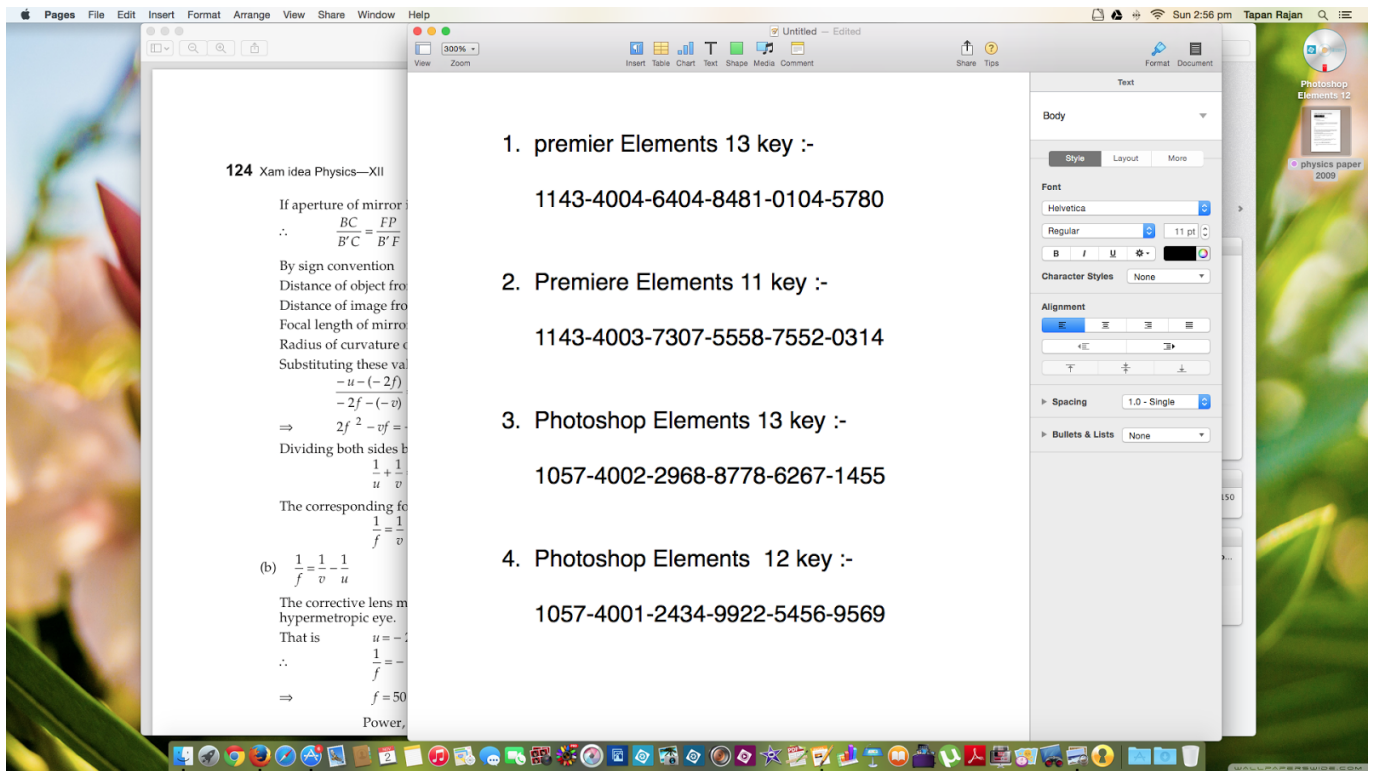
Pages File Edit Insert Format Arrange View Share Window Help

Sun 2:56 pm Tapan Rajan

Untitled — Edited

View 300% Zoom

Insert Table Chart Text Shape Media Comment

Share Tips

Format Document

124 Xam idea Physics—XII

If aperture of mirror i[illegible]

$\therefore \quad \frac{BC}{B'C} = \frac{FP}{B'F}$

By sign convention

Distance of object fro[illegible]

Distance of image fro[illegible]

Focal length of mirro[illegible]

Radius of curvature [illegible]

Substituting these val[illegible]

$\frac{-u-(-2f)}{-2f-(-v)}$ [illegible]

$\Rightarrow \quad 2f^2 - vf =$ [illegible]

Dividing both sides b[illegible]

$\frac{1}{u} + \frac{1}{v}$ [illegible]

The corresponding fo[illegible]

$\frac{1}{f} = \frac{1}{v}$ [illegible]

(b) $\frac{1}{f} = \frac{1}{v} - \frac{1}{u}$

The corrective lens m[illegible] hypermetropic eye.

That is $u = -$ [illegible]

$\therefore \quad \frac{1}{f} = -$ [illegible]

$\Rightarrow \quad f = 50$ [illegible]

Power, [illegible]

1. premier Elements 13 key :-

1143-4004-6404-8481-0104-5780

2. Premiere Elements 11 key :-

1143-4003-7307-5558-7552-0314

3. Photoshop Elements 13 key :-

1057-4002-2968-8778-6267-1455

4. Photoshop Elements 12 key :-

1057-4001-2434-9922-5456-9569

Text

Body

Style Layout More

Font

Helvetica

Regular 11 pt

B I U

Character Styles None

Alignment

Spacing 1.0 - Single

Bullets & Lists None

Photoshop Elements 12

physics paper 2009